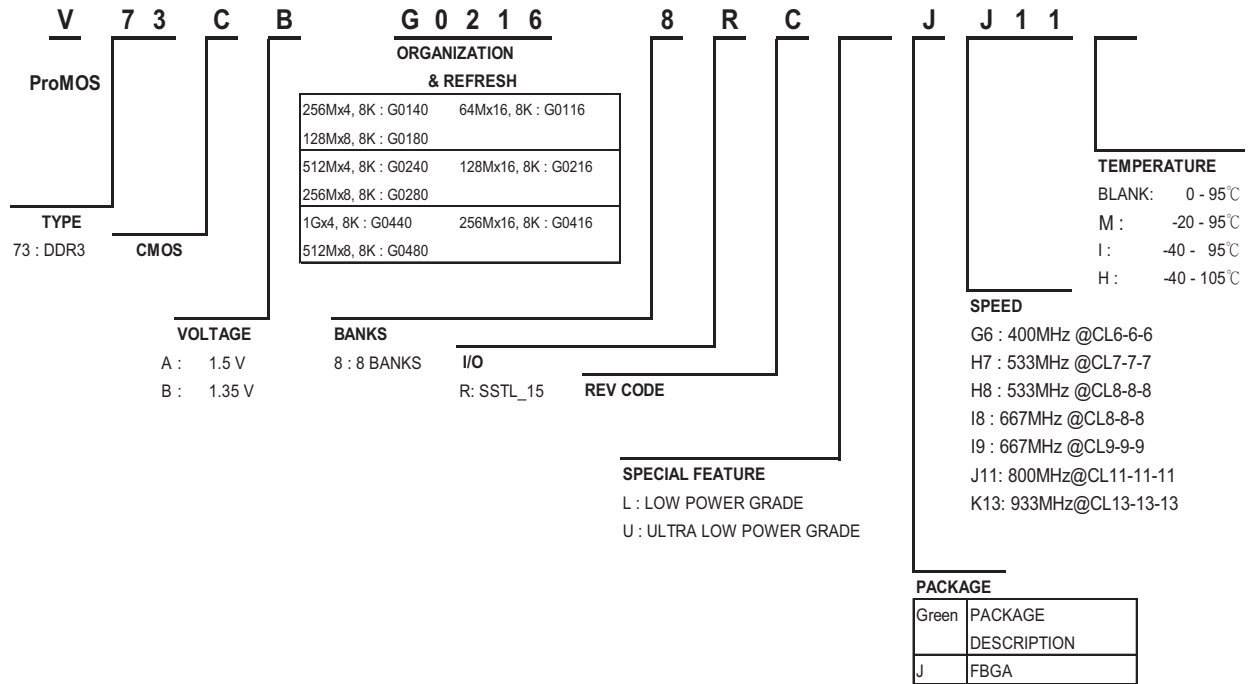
V 7 3 C B G 0 2 1 6 8 R C J J 1 1

ProMOS

ORGANIZATION
& REFRESH

| 256Mx4, 8K : G0140<br>128Mx8, 8K : G0180 | 64Mx16, 8K : G0116 |
|---|---|
| 512Mx4, 8K : G0240<br>256Mx8, 8K : G0280 | 128Mx16, 8K : G0216 |
| 1Gx4, 8K : G0440<br>512Mx8, 8K : G0480 | 256Mx16, 8K : G0416 |

TEMPERATURE
BLANK: 0 - 95℃
M : -20 - 95℃
I : -40 - 95℃
H : -40 - 105℃

TYPE
73 : DDR3

CMOS

SPEED
G6 : 400MHz @CL6-6-6
H7 : 533MHz @CL7-7-7
H8 : 533MHz @CL8-8-8
I8 : 667MHz @CL8-8-8
I9 : 667MHz @CL9-9-9
J11: 800MHz@CL11-11-11
K13: 933MHz@CL13-13-13

VOLTAGE
A : 1.5 V
B : 1.35 V

BANKS
8 : 8 BANKS

I/O
R: SSTL_15

REV CODE

SPECIAL FEATURE
L : LOW POWER GRADE
U : ULTRA LOW POWER GRADE

PACKAGE

| Green | PACKAGE DESCRIPTION |
|---|---|
| J | FBGA |